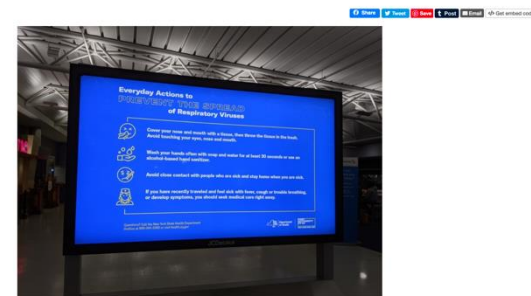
Share Tweet Save Post Email Get embed cod

Everyday Actions to
PREVENT THE SPREAD
of Respiratory Viruses

Cover your nose and mouth with a tissue, then throw the tissue in the trash. Avoid touching your eyes, nose and mouth.

Wash your hands often with soap and water for at least 20 seconds or use an alcohol-based hand sanitizer.

Avoid close contact with people who are sick and stay home when you are sick.

If you have recently traveled and feel sick with fever, cough or trouble breathing, or develop symptoms, you should seek medical care right away.

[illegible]

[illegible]